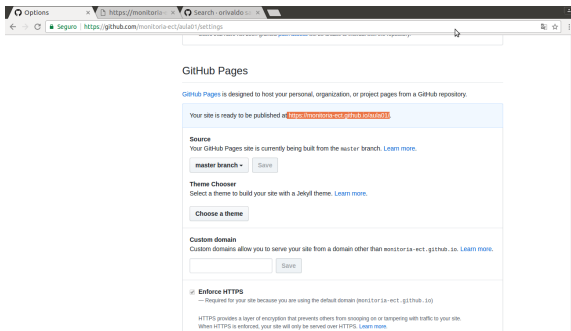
Options ×
https://monitoria-ect ×
Search · orivaldo s ×

Seguro | https://github.com/monitoria-ect/aula01/settings

GitHub Pages

GitHub Pages is designed to host your personal, organization, or project pages from a GitHub repository.

Your site is ready to be published at https://monitoria-ect.github.io/aula01/.

Source
Your GitHub Pages site is currently being built from the master branch. Learn more.

master branch ▾ Save

Theme Chooser
Select a theme to build your site with a Jekyll theme. Learn more.

Choose a theme

Custom domain
Custom domains allow you to serve your site from a domain other than monitoria-ect.github.io. Learn more.

Save

Enforce HTTPS
— Required for your site because you are using the default domain (monitoria-ect.github.io)

HTTPS provides a layer of encryption that prevents others from snooping on or tampering with traffic to your site. When HTTPS is enforced, your site will only be served over HTTPS. Learn more.